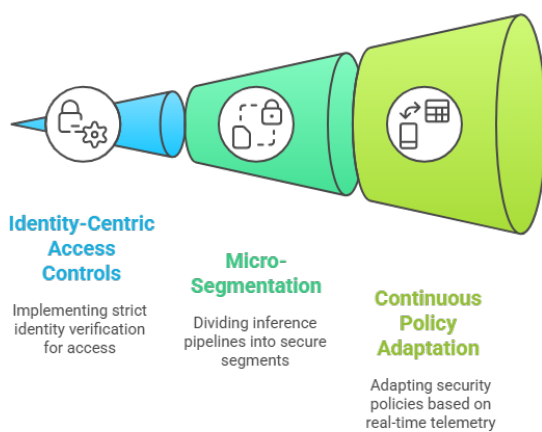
Identity-Centric Access Controls

Implementing strict identity verification for access

Micro-Segmentation

Dividing inference pipelines into secure segments

Continuous Policy Adaptation

Adapting security policies based on real-time telemetry